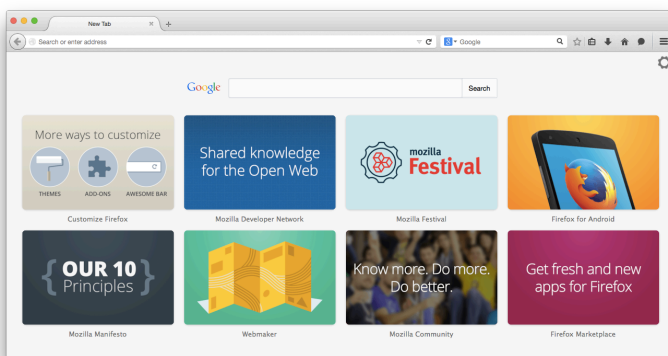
New Tab
×
+
Search or enter address
Google

Google
Search

More ways to customize
THEMES
ADD-ONS
AWESOME BAR
Customize Firefox

Shared knowledge for the Open Web
Mozilla Developer Network

mozilla Festival
Mozilla Festival

Firefox for Android

{ OUR 10 Principles }
Mozilla Manifesto

Webmaker

Know more. Do more. Do better.
Mozilla Community

Get fresh and new apps for Firefox
Firefox Marketplace